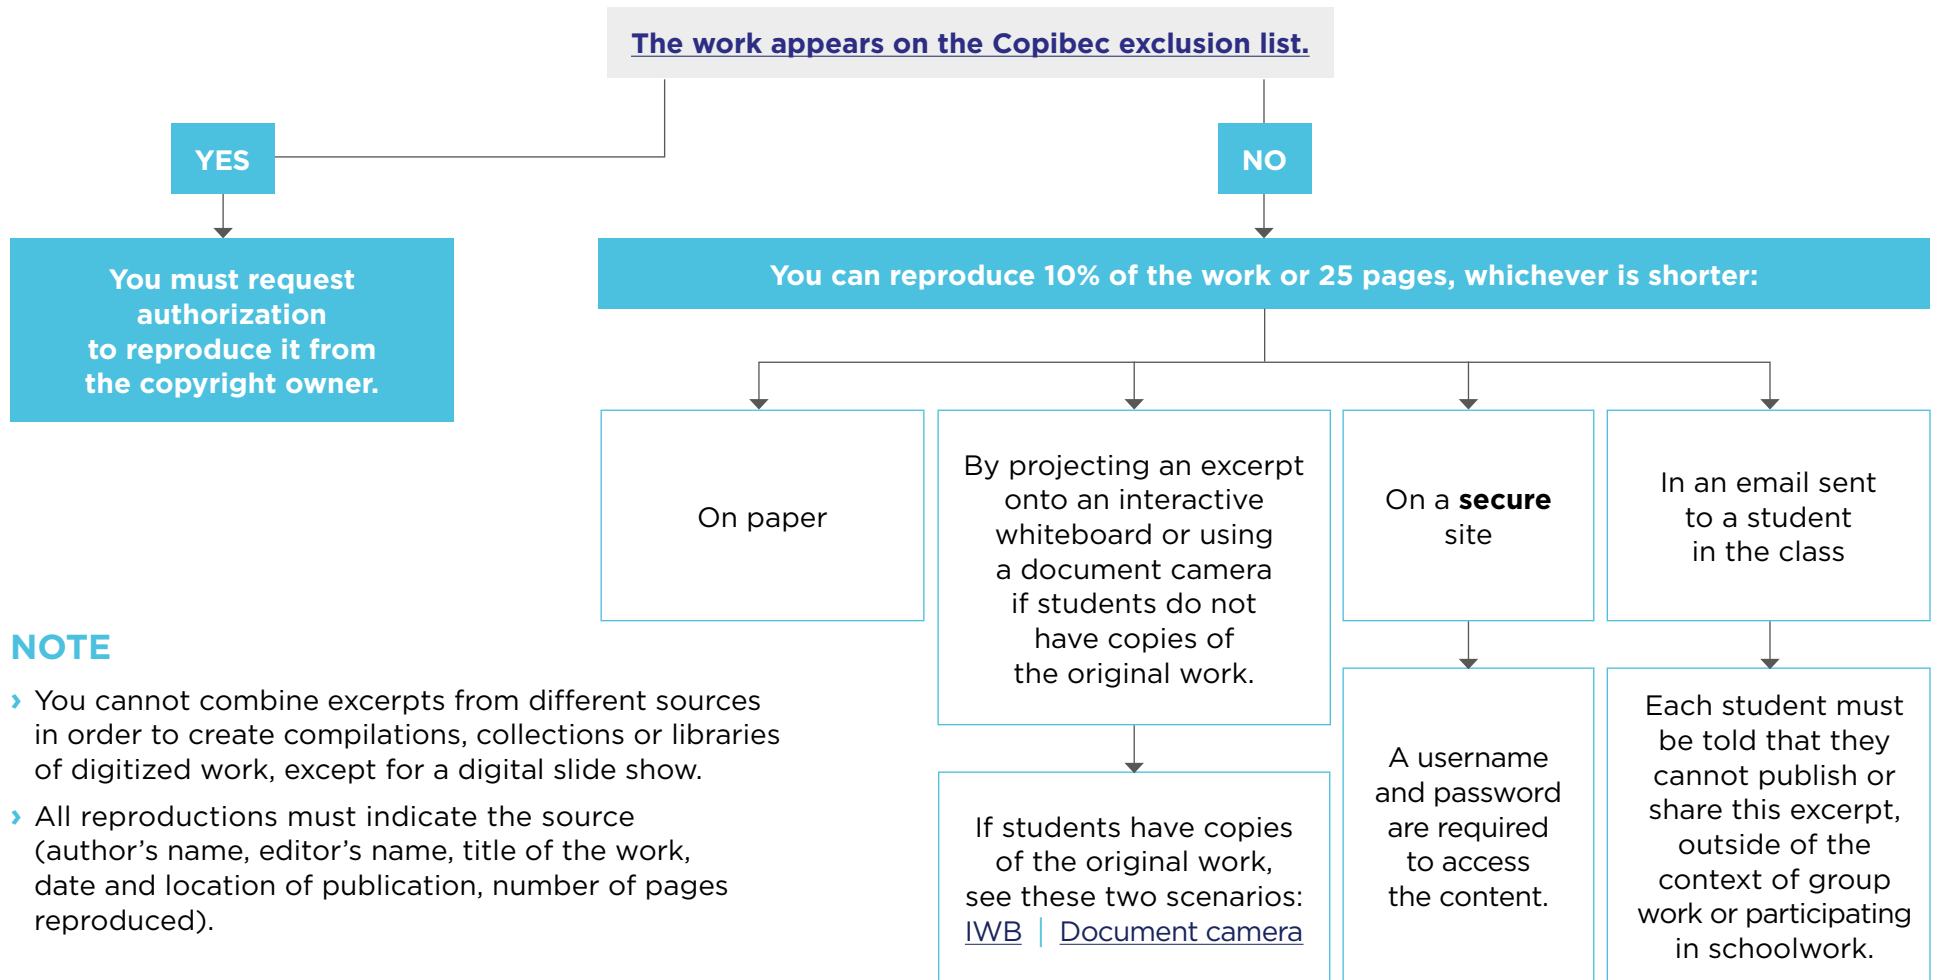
The work appears on the Copibec exclusion list.

YES

You must request authorization to reproduce it from the copyright owner.

NO

You can reproduce 10% of the work or 25 pages, whichever is shorter:

On paper

By projecting an excerpt onto an interactive whiteboard or using a document camera if students do not have copies of the original work.

If students have copies of the original work, see these two scenarios: IWB | Document camera

On a **secure** site

A username and password are required to access the content.

In an email sent to a student in the class

Each student must be told that they cannot publish or share this excerpt, outside of the context of group work or participating in schoolwork.

NOTE

› You cannot combine excerpts from different sources in order to create compilations, collections or libraries of digitized work, except for a digital slide show.

› All reproductions must indicate the source (author's name, editor's name, title of the work, date and location of publication, number of pages reproduced).